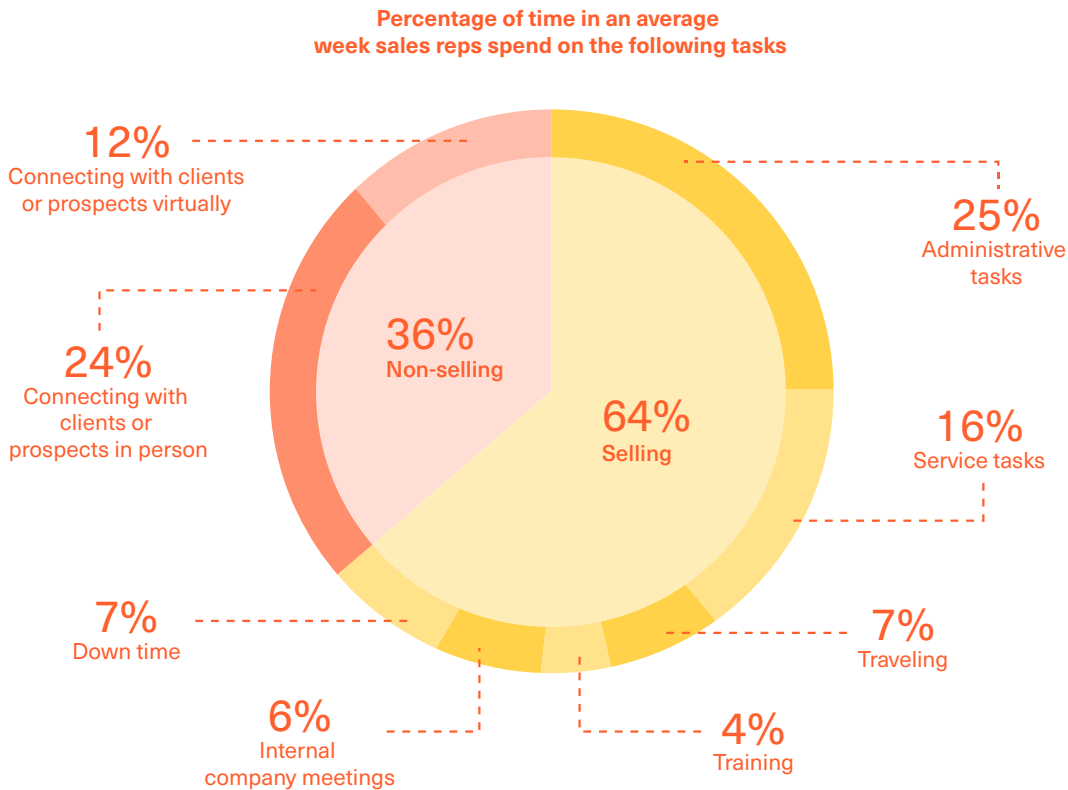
Percentage of time in an average week sales reps spend on the following tasks

12%
Connecting with clients or prospects virtually

25%
Administrative tasks

36%
Non-selling

24%
Connecting with clients or prospects in person

64%
Selling

16%
Service tasks

7%
Down time

7%
Traveling

6%
Internal company meetings

4%
Training